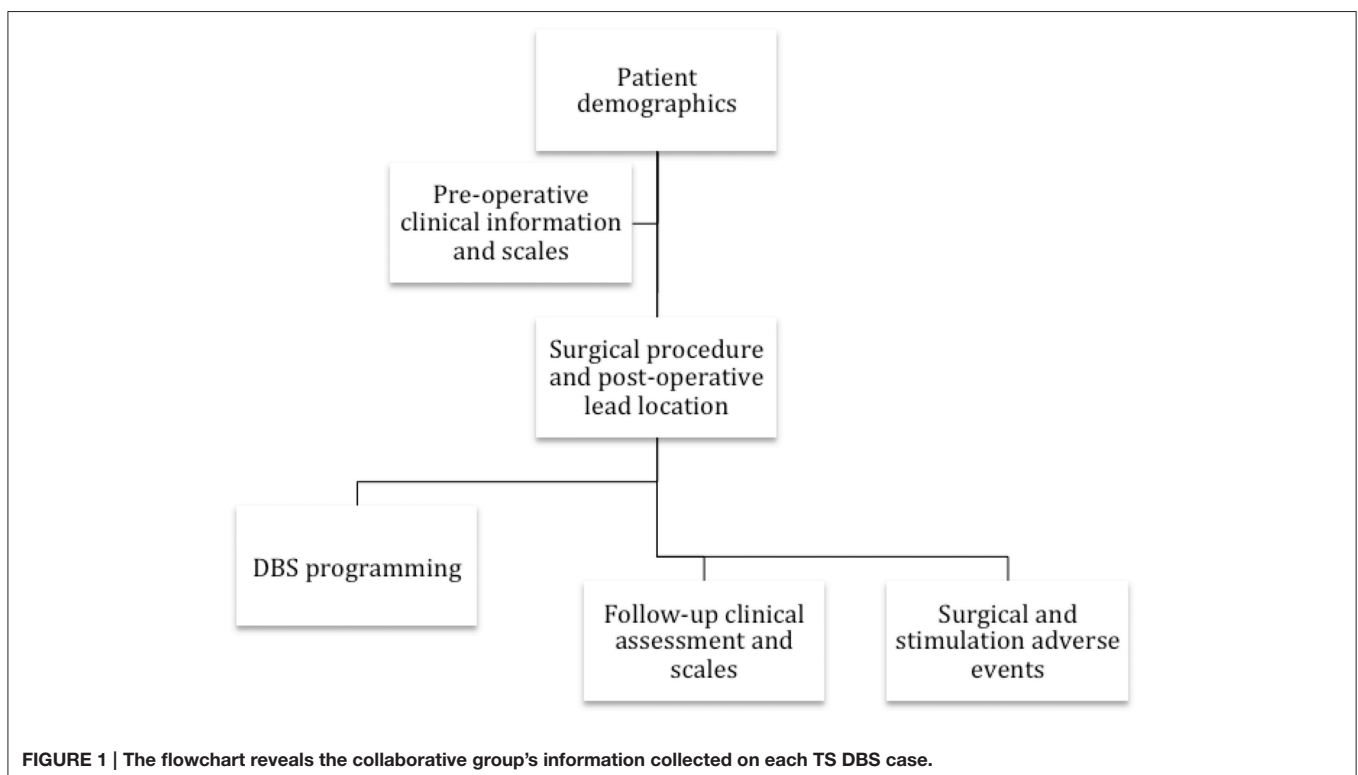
Patient demographics

Pre-operative clinical information and scales

Surgical procedure and post-operative lead location

DBS programming

Follow-up clinical assessment and scales

Surgical and stimulation adverse events

FIGURE 1 | The flowchart reveals the collaborative group's information collected on each TS DBS case.